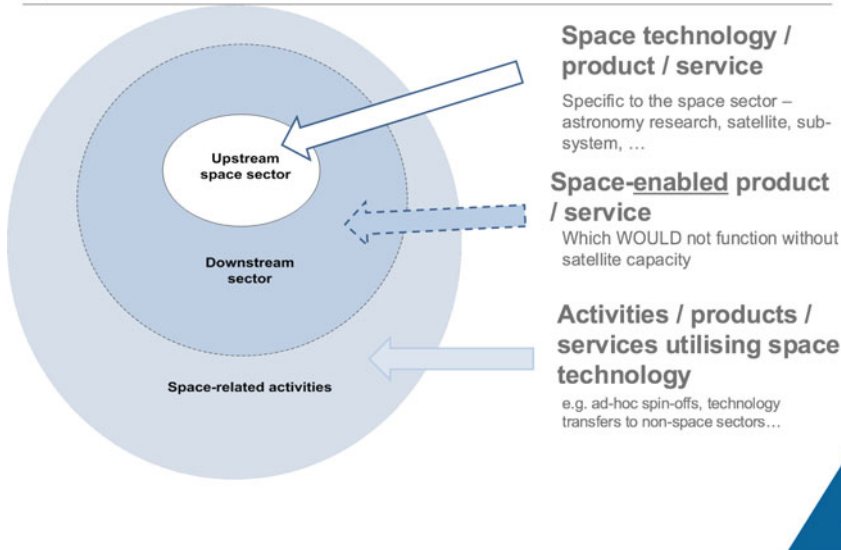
Upstream space sector

Downstream sector

Space-related activities

Space technology / product / service

Specific to the space sector – astronomy research, satellite, subsystem, …

Space-enabled product / service

Which WOULD not function without satellite capacity

Activities / products / services utilising space technology

e.g. ad-hoc spin-offs, technology transfers to non-space sectors…